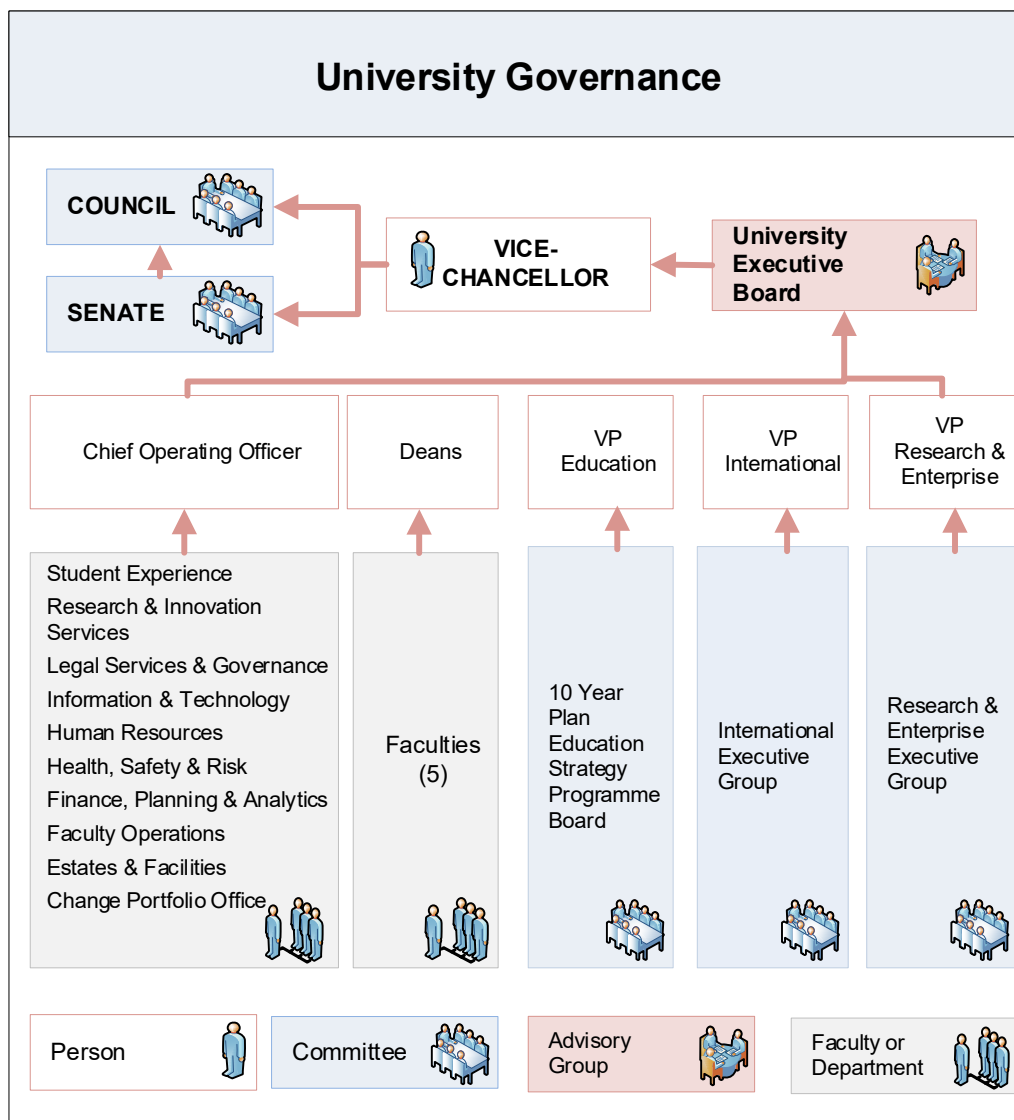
University Governance

COUNCIL

SENATE

VICE-CHANCELLOR

University Executive Board

Chief Operating Officer

Deans

VP Education

VP International

VP Research & Enterprise

Student Experience
Research & Innovation Services
Legal Services & Governance
Information & Technology
Human Resources
Health, Safety & Risk
Finance, Planning & Analytics
Faculty Operations
Estates & Facilities
Change Portfolio Office

Faculties (5)

10 Year Plan Education Strategy Programme Board

International Executive Group

Research & Enterprise Executive Group

Person

Committee

Advisory Group

Faculty or Department